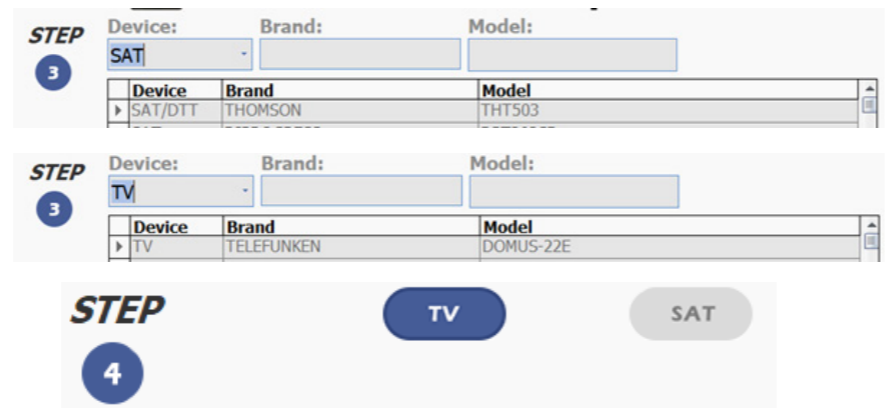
STEP
3

Device: Brand: Model:
SAT

| Device | Brand | Model |
|---|---|---|
| SAT/DTT | THOMSON | THT503 |
| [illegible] | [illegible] | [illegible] |

STEP
3

Device: Brand: Model:
TV

| Device | Brand | Model |
|---|---|---|
| TV | TELEFUNKEN | DOMUS-22E |

STEP
4

TV
SAT